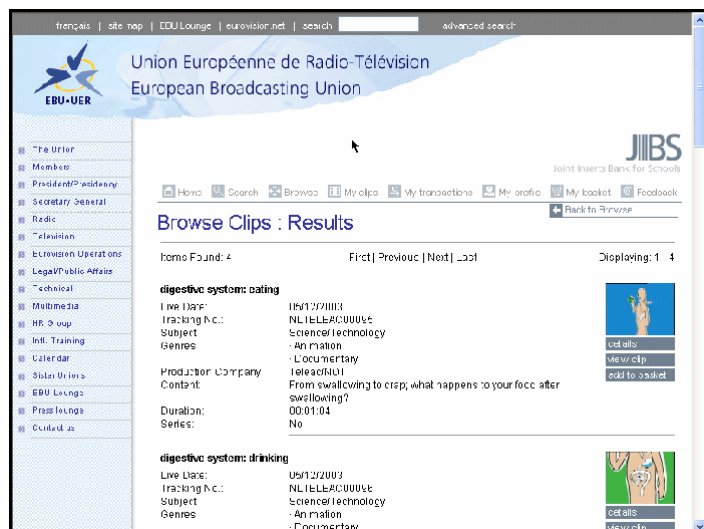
français | site map | EBU Lounge | eurovision.net | search advanced search

EBU•UER

Union Européenne de Radio-Télévision
European Broadcasting Union

The Union
Members
President/Presidency
Secretary General
Radio
Television
Eurovision Operations
Legal/Public Affairs
Technical
Multimedia
HR Group
Intl. Training
Calendar
Sister Unions
EBU Lounge
Press lounge
Contact us

JIBS
Joint Inserts Bank for Schools

Home Search Browse My clips My transactions My profile My basket Feedback

Browse Clips : Results

Back to Browse

Items Found: 4 First | Previous | Next | Last Displaying: 1 - 4

digestive system: eating
Live Date: 05/12/2003
Tracking No.: NLTELEAC00095
Subject Science/Technology
Genres - Animation
- Documentary
Production Company Teleac/NOT
Content: From swallowing to crap; what happens to your food after swallowing?
Duration: 00:01:04
Series: No

details
view clip
add to basket

digestive system: drinking
Live Date: 05/12/2003
Tracking No.: NLTELEAC00096
Subject Science/Technology
Genres - Animation
- Documentary

details
view clip